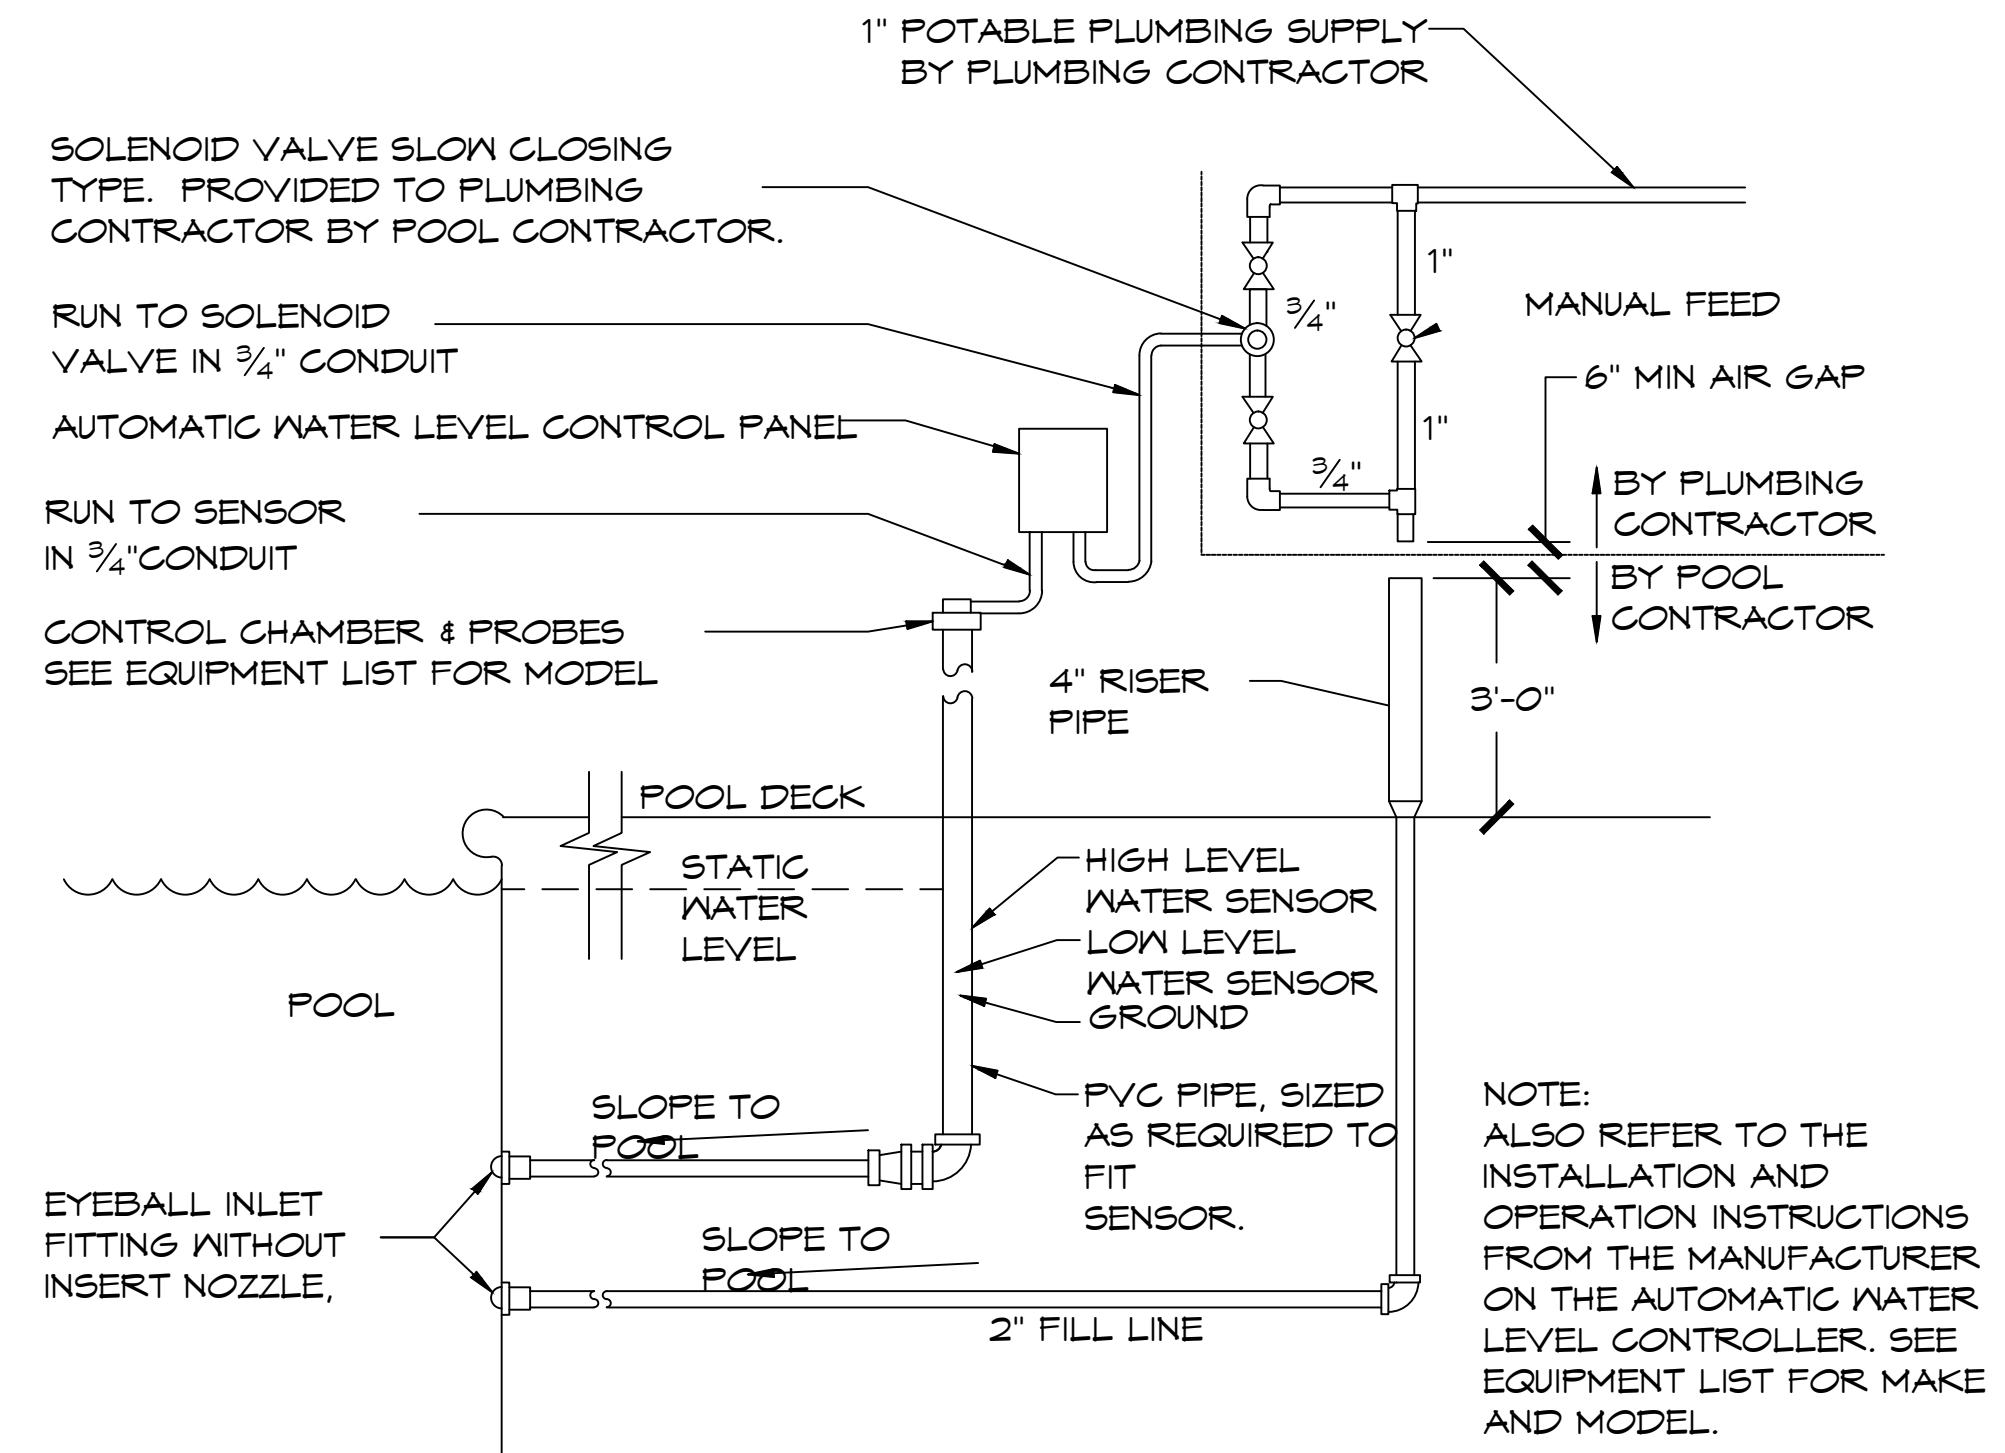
1" POTABLE PLUMBING SUPPLY BY PLUMBING CONTRACTOR

SOLENOID VALVE SLOW CLOSING TYPE. PROVIDED TO PLUMBING CONTRACTOR BY POOL CONTRACTOR.

RUN TO SOLENOID VALVE IN $\frac{3}{4}$" CONDUIT

AUTOMATIC WATER LEVEL CONTROL PANEL

RUN TO SENSOR IN $\frac{3}{4}$"CONDUIT

CONTROL CHAMBER & PROBES SEE EQUIPMENT LIST FOR MODEL

1"

$\frac{3}{4}$"

MANUAL FEED

6" MIN AIR GAP

1"

$\frac{3}{4}$"

BY PLUMBING CONTRACTOR

BY POOL CONTRACTOR

4" RISER PIPE

3'-0"

POOL DECK

STATIC WATER LEVEL

HIGH LEVEL WATER SENSOR

LOW LEVEL WATER SENSOR

GROUND

POOL

PVC PIPE, SIZED AS REQUIRED TO FIT SENSOR.

SLOPE TO POOL

EYEBALL INLET FITTING WITHOUT INSERT NOZZLE,

SLOPE TO POOL

2" FILL LINE

NOTE:
ALSO REFER TO THE INSTALLATION AND OPERATION INSTRUCTIONS FROM THE MANUFACTURER ON THE AUTOMATIC WATER LEVEL CONTROLLER. SEE EQUIPMENT LIST FOR MAKE AND MODEL.